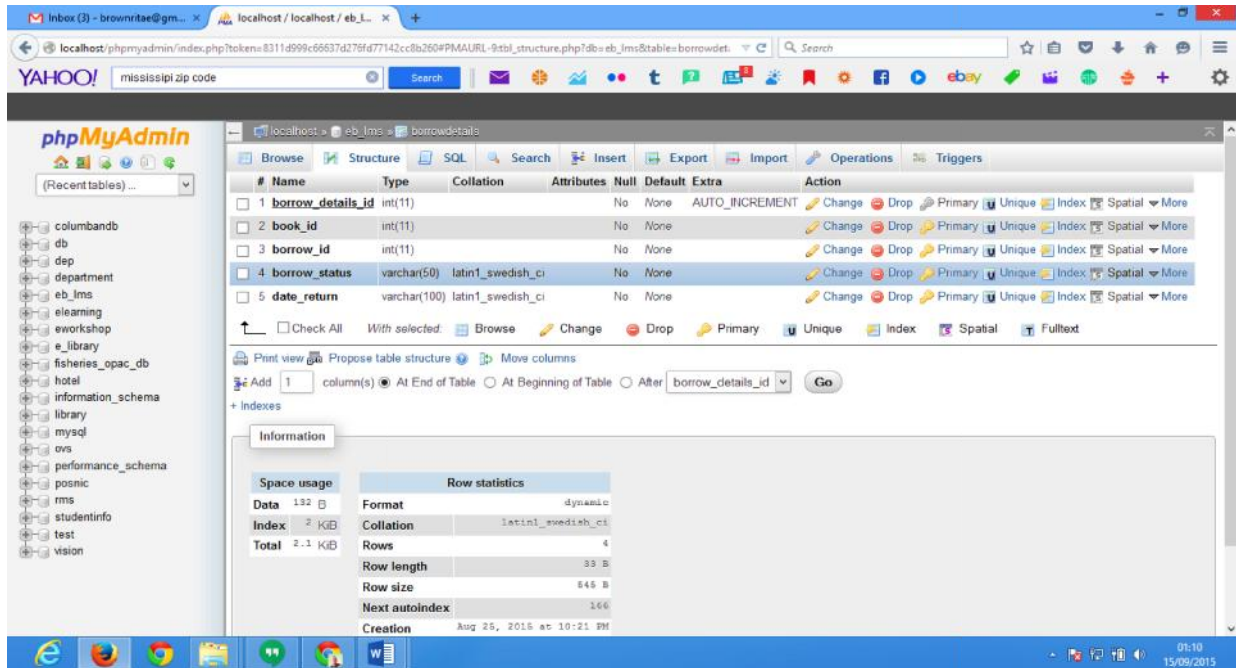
Inbox (3) - brownritae@gm... ×   localhost / localhost / eb_l... ×   +

localhost/phpmyadmin/index.php?token=8311d999c66637d276fd77142cc8b260#PMAURL-9:tbl_structure.php?db=eb_lms&table=borrowdet   Search

YAHOO!   mississipi zip code   Search

phpMyAdmin

(Recent tables) ...

columbandb
db
dep
department
eb_lms
elearning
eworkshop
e_library
fisheries_opac_db
hotel
information_schema
library
mysql
ovs
performance_schema
posnic
rms
studentinfo
test
vision

localhost » eb_lms » borrowdetails

Browse   Structure   SQL   Search   Insert   Export   Import   Operations   Triggers

| # | Name | Type | Collation | Attributes | Null | Default | Extra | Action |
|---|---|---|---|---|---|---|---|---|
| 1 | borrow_details_id | int(11) | | | No | None | AUTO_INCREMENT | Change Drop Primary Unique Index Spatial More |
| 2 | book_id | int(11) | | | No | None | | Change Drop Primary Unique Index Spatial More |
| 3 | borrow_id | int(11) | | | No | None | | Change Drop Primary Unique Index Spatial More |
| 4 | borrow_status | varchar(50) | latin1_swedish_ci | | No | None | | Change Drop Primary Unique Index Spatial More |
| 5 | date_return | varchar(100) | latin1_swedish_ci | | No | None | | Change Drop Primary Unique Index Spatial More |

Check All   With selected:   Browse   Change   Drop   Primary   Unique   Index   Spatial   Fulltext

Print view   Propose table structure   Move columns

Add 1 column(s)   At End of Table   At Beginning of Table   After borrow_details_id   Go

+ Indexes

Information

| Space usage | | |
|---|---|---|
| Data | 132 | B |
| Index | 2 | KiB |
| Total | 2.1 | KiB |

| Row statistics | |
|---|---|
| Format | dynamic |
| Collation | latin1_swedish_ci |
| Rows | 4 |
| Row length | 33 B |
| Row size | 545 B |
| Next autoindex | 166 |
| Creation | Aug 25, 2015 at 10:21 PM |

01:10
15/09/2015